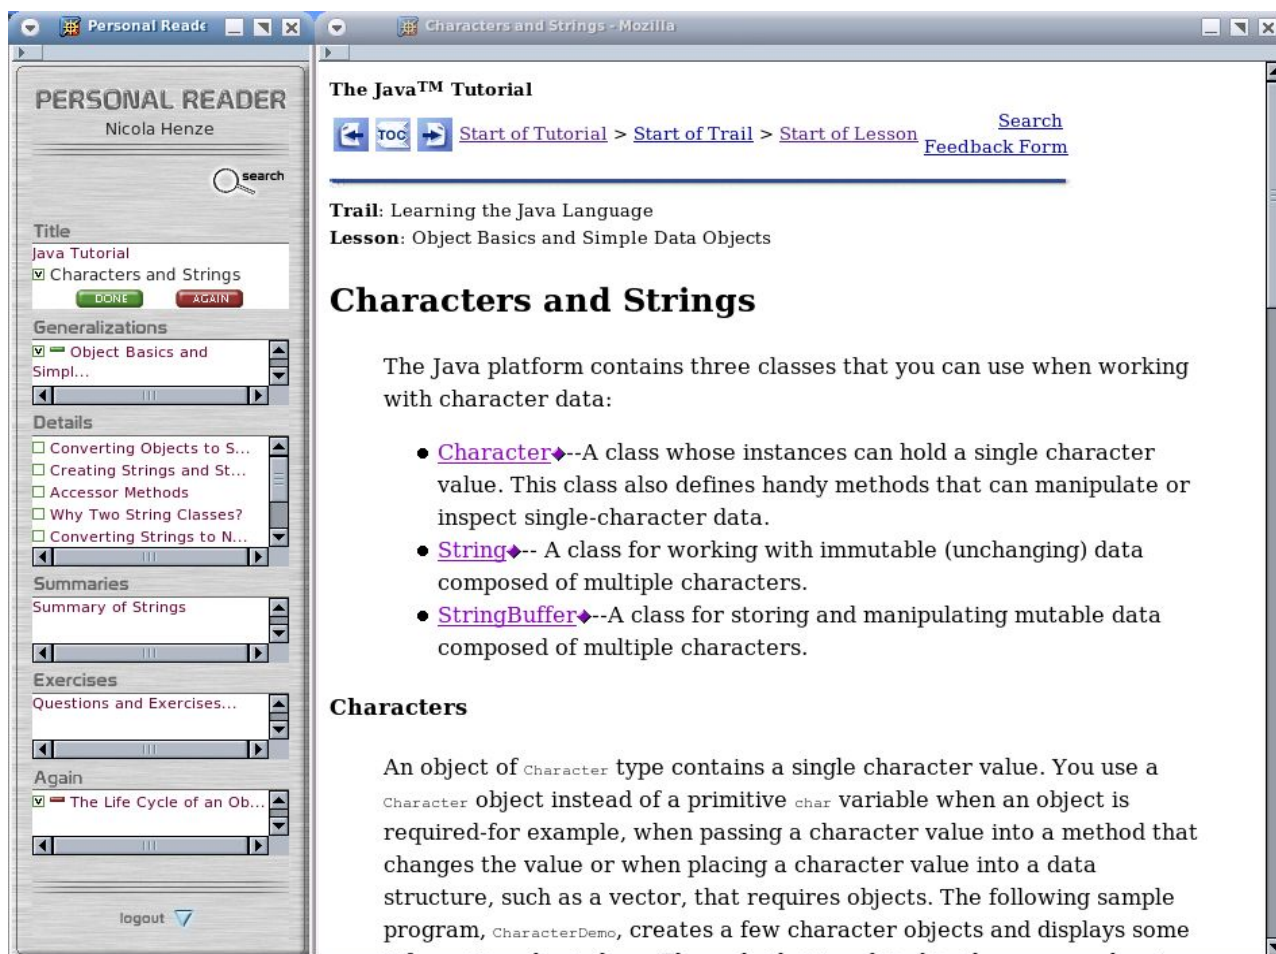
Personal Reade

PERSONAL READER
Nicola Henze

search

Title
Java Tutorial
Characters and Strings
DONE AGAIN

Generalizations
Object Basics and Simpl...

Details
Converting Objects to S...
Creating Strings and St...
Accessor Methods
Why Two String Classes?
Converting Strings to N...

Summaries
Summary of Strings

Exercises
Questions and Exercises...

Again
The Life Cycle of an Ob...

logout

Characters and Strings - Mozilla

The Java$^{TM}$ Tutorial

TOC Start of Tutorial > Start of Trail > Start of Lesson Search Feedback Form

Trail: Learning the Java Language
Lesson: Object Basics and Simple Data Objects

Characters and Strings

The Java platform contains three classes that you can use when working with character data:

- Character--A class whose instances can hold a single character value. This class also defines handy methods that can manipulate or inspect single-character data.
- String-- A class for working with immutable (unchanging) data composed of multiple characters.
- StringBuffer--A class for storing and manipulating mutable data composed of multiple characters.

Characters

An object of Character type contains a single character value. You use a Character object instead of a primitive char variable when an object is required-for example, when passing a character value into a method that changes the value or when placing a character value into a data structure, such as a vector, that requires objects. The following sample program, CharacterDemo, creates a few character objects and displays some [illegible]